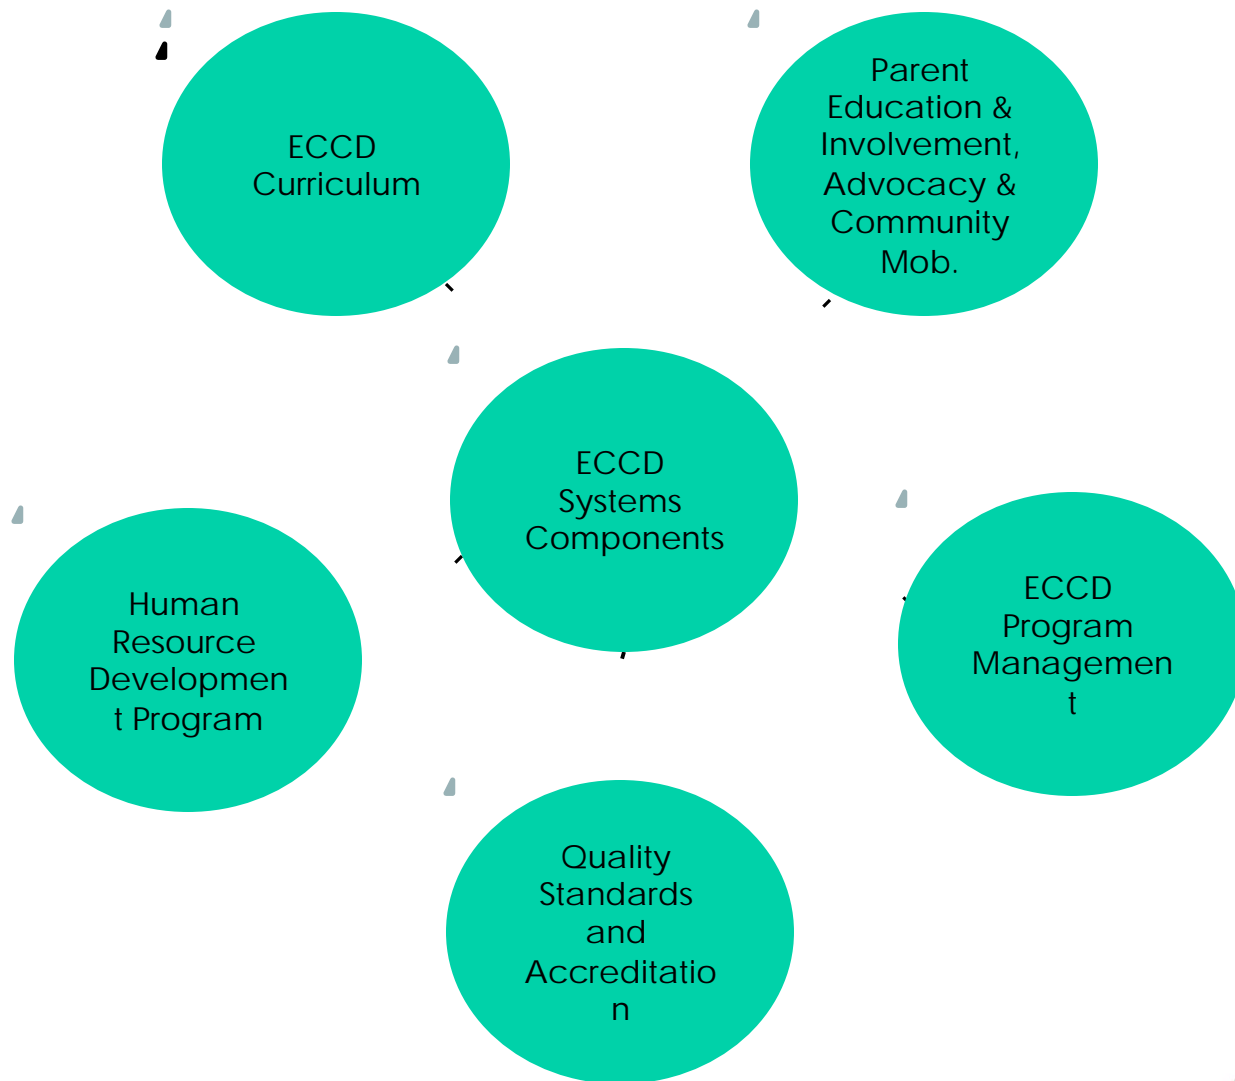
ECCD Curriculum

Parent Education & Involvement, Advocacy & Community Mob.

ECCD Systems Components

Human Resource Developmen t Program

ECCD Program Managemen t

Quality Standards and Accreditatio n